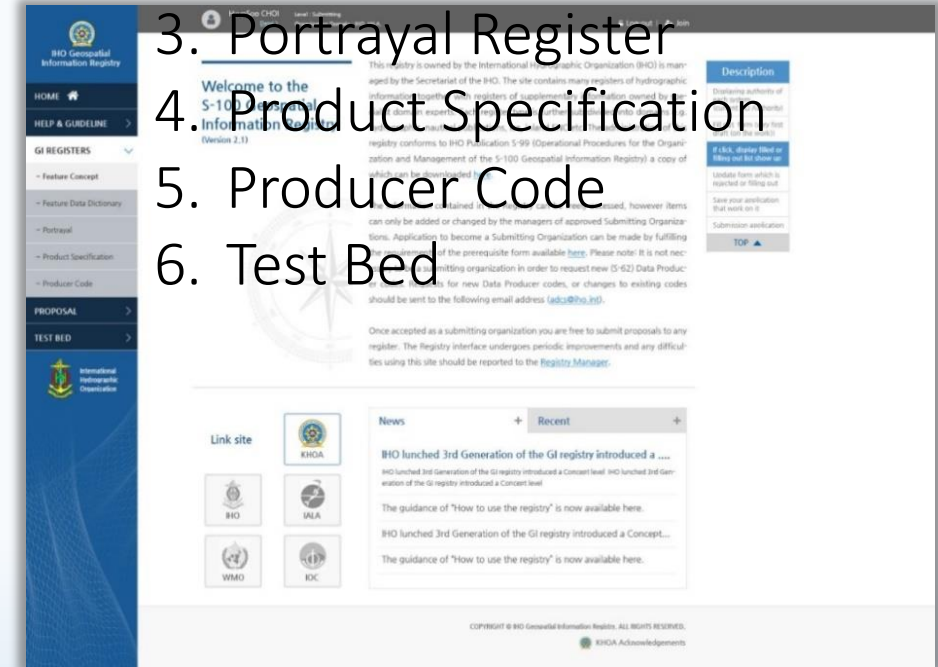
3. Portrayal Register
4. Product Specification
5. Producer Code
6. Test Bed

IHO Geospatial Information Registry

HOME
HELP & GUIDELINE
GI REGISTERS
- Feature Concept
- Feature Data Dictionary
- Portrayal
- Product Specification
- Producer Code
PROPOSAL
TEST BED

International Hydrographic Organization

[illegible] CHOI Level: Submitting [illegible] Logout Join

Welcome to the S-100 Geospatial Information Registry
(Version 2.1)

This registry is owned by the International Hydrographic Organization (IHO) is managed by the Secretariat of the IHO. The site contains many registers of hydrographic information together with registers of supplementary information owned by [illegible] experts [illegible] registry conforms to IHO Publication S-99 (Operational Procedures for the Organization and Management of the S-100 Geospatial Information Registry) a copy of which can be downloaded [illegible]

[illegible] contained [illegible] accessed, however items can only be added or changed by the managers of approved Submitting Organizations. Application to become a Submitting Organization can be made by fulfilling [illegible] of the prerequisite form available here. Please note! It is not necessary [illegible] submitting organization in order to request new (S-62) Data Producer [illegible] for new Data Producer codes, or changes to existing codes should be sent to the following email address (adcs@iho.int).

Once accepted as a submitting organization you are free to submit proposals to any register. The Registry interface undergoes periodic improvements and any difficulties using this site should be reported to the Registry Manager.

Description
Displaying authority of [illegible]
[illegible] first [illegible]
If click, display filled or filling out list show up
Update form which is rejected or filling out
Save your application that work on it
Submission application
TOP ▲

Link site
KHOA
IHO
IALA
WMO
IOC

News +
Recent +

IHO lunched 3rd Generation of the GI registry introduced a ....
IHO lunched 3rd Generation of the GI registry introduced a Concept level IHO lunched 3rd Generation of the GI registry introduced a Concept level
The guidance of "How to use the registry" is now available here.
IHO lunched 3rd Generation of the GI registry introduced a Concept...
The guidance of "How to use the registry" is now available here.

COPYRIGHT © IHO Geospatial Information Registry. ALL RIGHTS RESERVED.
KHOA Acknowledgements